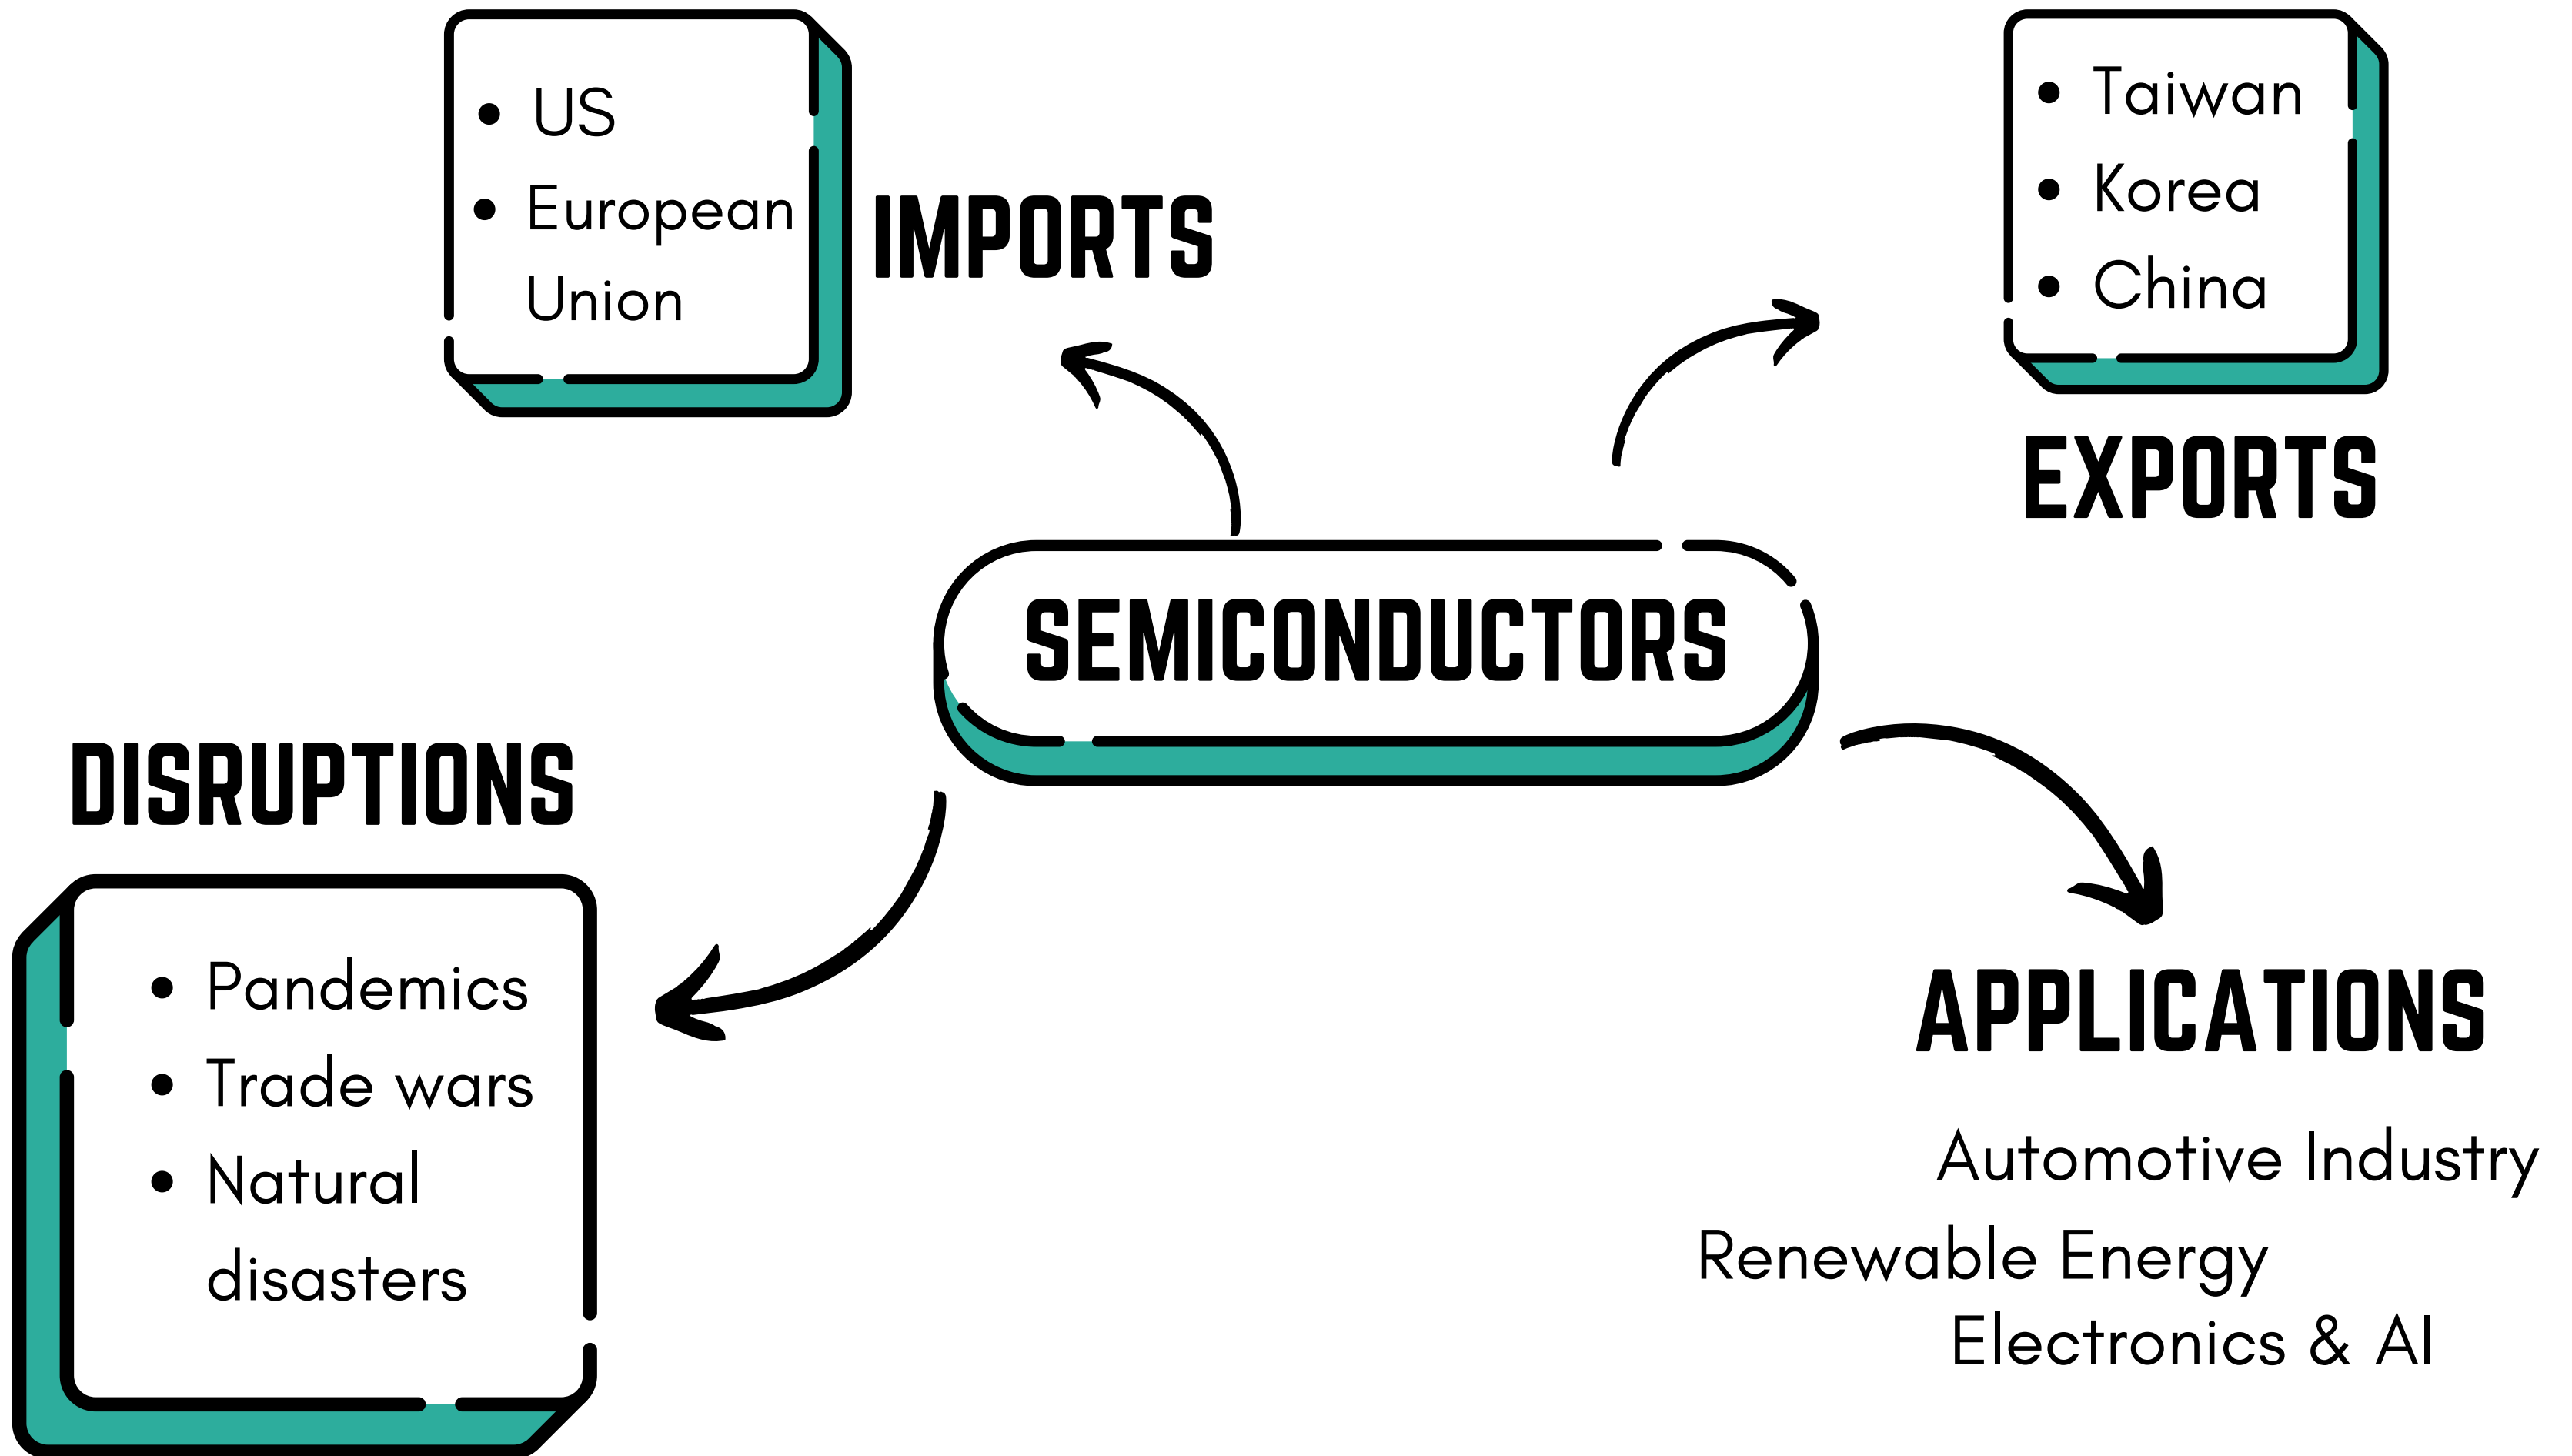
- US
- European Union

IMPORTS

- Taiwan
- Korea
- China

EXPORTS

SEMICONDUCTORS

DISRUPTIONS

- Pandemics
- Trade wars
- Natural disasters

APPLICATIONS

Automotive Industry
Renewable Energy
Electronics & AI